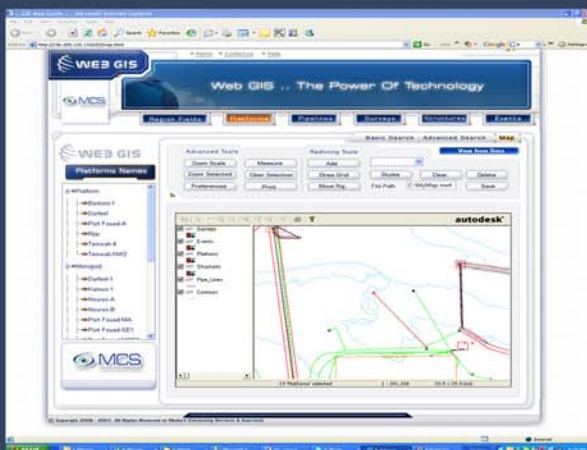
WEB GIS

MCS

Web GIS .. The Power Of Technology

Region Fields | Platforms | Pipelines | Surveys | Structures | Events

WEB GIS

Platforms Names

Basic Search | Advanced Search | Map

Advanced Tools

Zoom Scale | Measure

Zoom Selected | Clear Selection

Preferences | Print

Redlining Tools

Add

Draw Grid

Move Rig

Styles | Clear | Delete

File Path | MyMap.mwf | Save

View from Goto

Platform

Darfeel

Port Fouad-A

Temsah-4

Temsah NW2

Wengod

Darfeel-1

Nouras-A

Nouras-B

Port Fouad-NA

Port Fouad-SE1

MCS

autodesk

Surveys

Events

Platform

Structures

Pipe_Lines

Contours

19 Platforms selected

Copyright 2006 - 2007, All Rights Reserved to Modern Computing Services & Approach

Internet